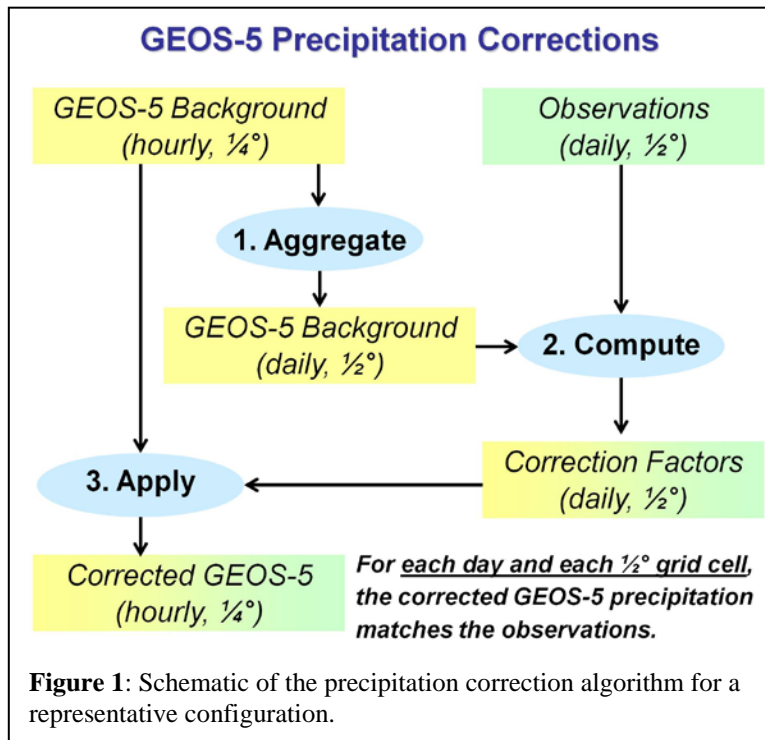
GEOS-5 Precipitation Corrections

GEOS-5 Background
(hourly, ¼°)

Observations
(daily, ½°)

1. Aggregate

GEOS-5 Background
(daily, ½°)

2. Compute

Correction Factors
(daily, ½°)

3. Apply

Corrected GEOS-5
(hourly, ¼°)

For each day and each ½° grid cell, the corrected GEOS-5 precipitation matches the observations.

**Figure 1**: Schematic of the precipitation correction algorithm for a representative configuration.